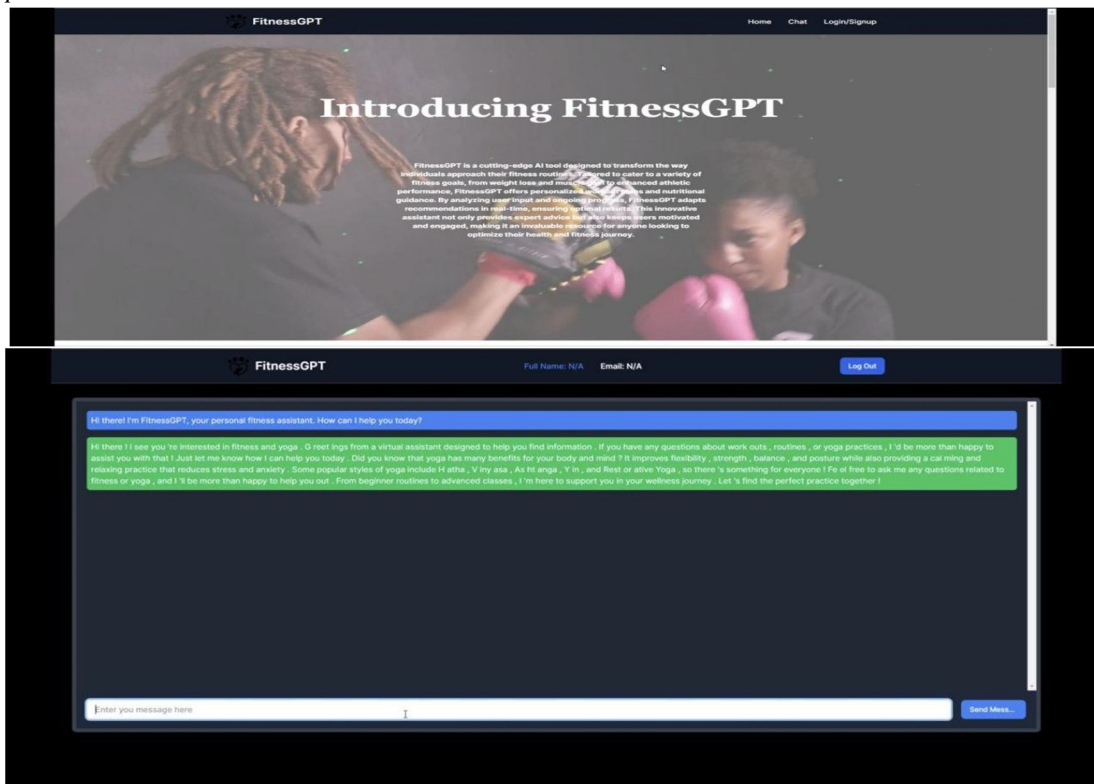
FitnessGPT

Home Chat Login/Signup

Introducing FitnessGPT

FitnessGPT is a cutting-edge AI tool designed to transform the way individuals approach their fitness routines. Tailored to cater to a variety of fitness goals, from weight loss and muscle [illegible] to enhanced athletic performance, FitnessGPT offers personalized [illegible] and nutritional guidance. By analyzing user input and ongoing progress, FitnessGPT adapts recommendations in real-time, ensuring optimal results. This innovative assistant not only provides expert advice but also keeps users motivated and engaged, making it an invaluable resource for anyone looking to optimize their health and fitness journey.

FitnessGPT

Full Name: N/A Email: N/A

Log Out

Hi there! I'm FitnessGPT, your personal fitness assistant. How can I help you today?

Hi there ! I see you 're interested in fitness and yoga . G reet ings from a virtual assistant designed to help you find information . If you have any questions about work outs , routines , or yoga practices , I 'd be more than happy to assist you with that ! Just let me know how I can help you today . Did you know that yoga has many benefits for your body and mind ? It improves flexibility , strength , balance , and posture while also providing a cal ming and relaxing practice that reduces stress and anxiety . Some popular styles of yoga include H atha , V iny asa , As ht anga , Y in , and Rest or ative Yoga , so there 's something for everyone ! Fe el free to ask me any questions related to fitness or yoga , and I 'll be more than happy to help you out . From beginner routines to advanced classes , I 'm here to support you in your wellness journey . Let 's find the perfect practice together !

Enter you message here

Send Mess...